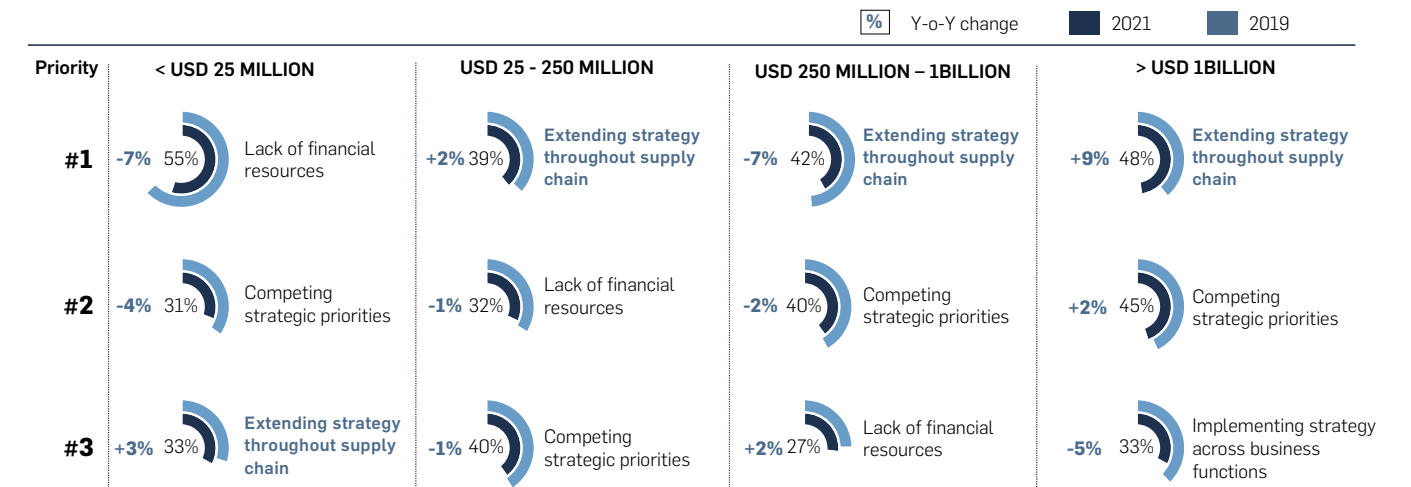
% Y-o-Y change 2021 2019

Priority

< USD 25 MILLION

USD 25 - 250 MILLION

USD 250 MILLION – 1BILLION

> USD 1BILLION

#1

-7% 55% Lack of financial resources

+2% 39% Extending strategy throughout supply chain

-7% 42% Extending strategy throughout supply chain

+9% 48% Extending strategy throughout supply chain

#2

-4% 31% Competing strategic priorities

-1% 32% Lack of financial resources

-2% 40% Competing strategic priorities

+2% 45% Competing strategic priorities

#3

+3% 33% Extending strategy throughout supply chain

-1% 40% Competing strategic priorities

+2% 27% Lack of financial resources

-5% 33% Implementing strategy across business functions